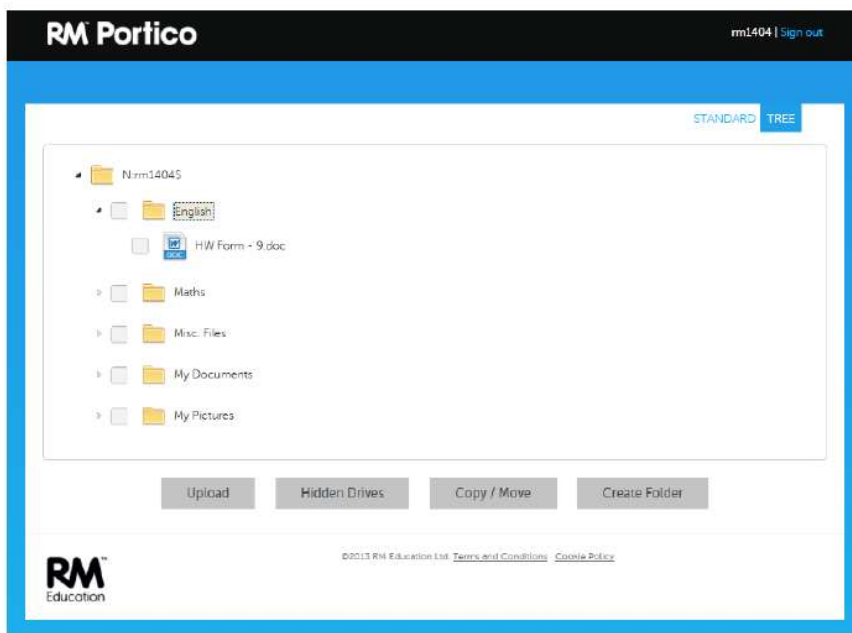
RM Portico

rm1404 | Sign out

STANDARD TREE

N:rm14045

English

HW Form - 9.doc

Maths

Misc. Files

My Documents

My Pictures

Upload

Hidden Drives

Copy / Move

Create Folder

RM Education

©2013 RM Education Ltd. Terms and Conditions Cookie Policy